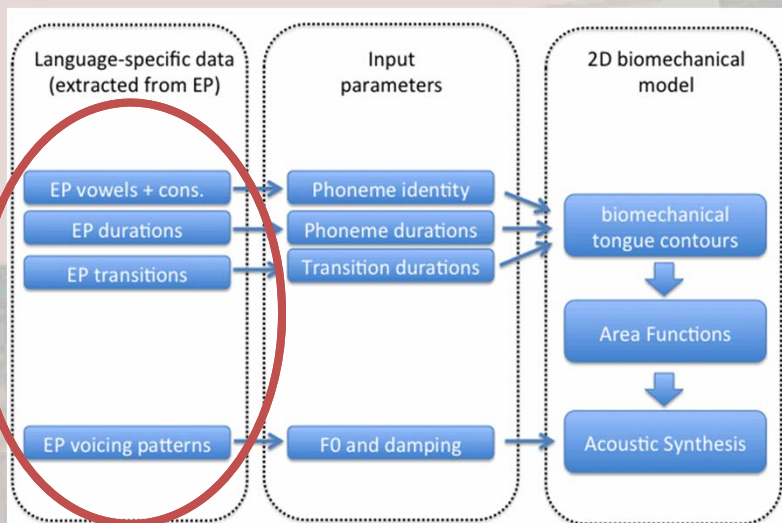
Language-specific data (extracted from EP)

EP vowels + cons.

EP durations

EP transitions

EP voicing patterns

Input parameters

Phoneme identity

Phoneme durations

Transition durations

F0 and damping

2D biomechanical model

biomechanical tongue contours

Area Functions

Acoustic Synthesis